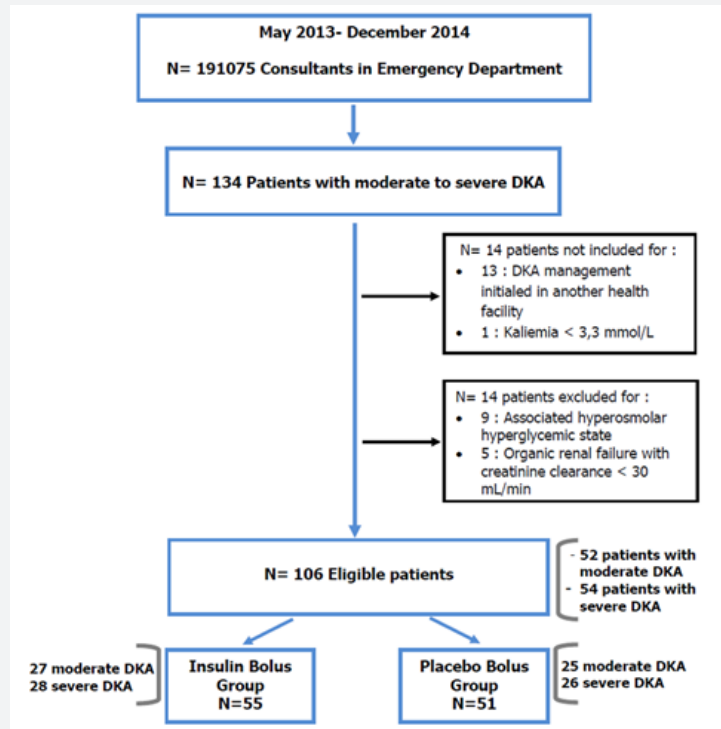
May 2013- December 2014

N= 191075 Consultants in Emergency Department

N= 134 Patients with moderate to severe DKA

N= 14 patients not included for :
- 13 : DKA management initialed in another health facility
- 1 : Kaliemia < 3,3 mmol/L

N= 14 patients excluded for :
- 9 : Associated hyperosmolar hyperglycemic state
- 5 : Organic renal failure with creatinine clearance < 30 mL/min

N= 106 Eligible patients

- 52 patients with moderate DKA
- 54 patients with severe DKA

27 moderate DKA
28 severe DKA

Insulin Bolus Group
N=55

Placebo Bolus Group
N=51

25 moderate DKA
26 severe DKA